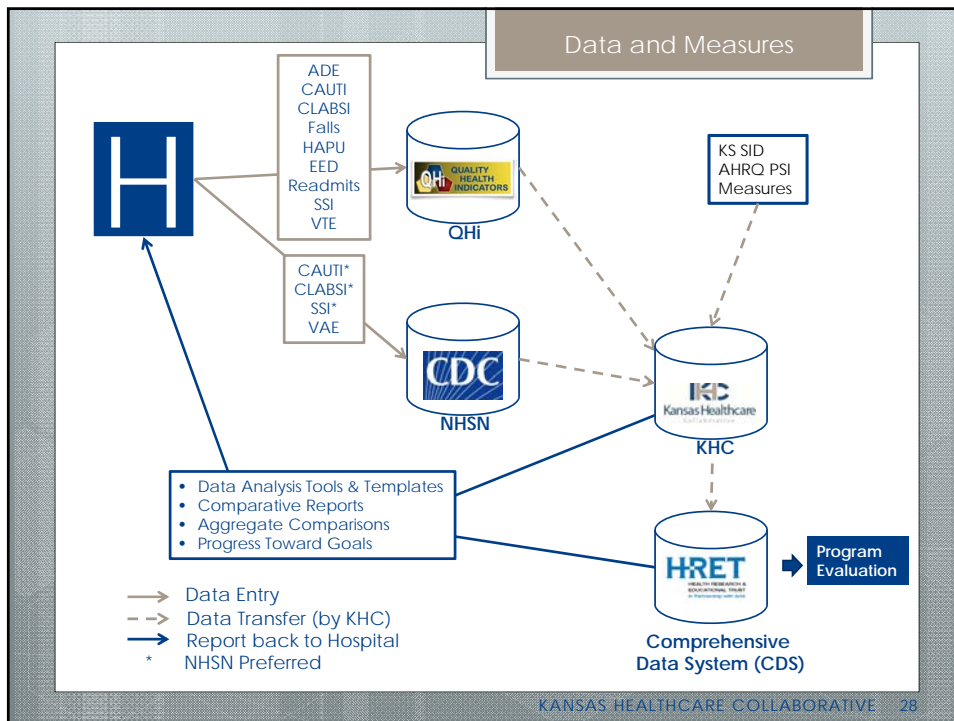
Data and Measures

H

ADE
CAUTI
CLABSI
Falls
HAPU
EED
Readmits
SSI
VTE

QHi QUALITY HEALTH INDICATORS

QHi

KS SID
AHRQ PSI
Measures

CAUTI*
CLABSI*
SSI*
VAE

CDC

NHSN

KHC Kansas Healthcare Collaborative

KHC

• Data Analysis Tools & Templates
• Comparative Reports
• Aggregate Comparisons
• Progress Toward Goals

HRET HEALTH RESEARCH & EDUCATIONAL TRUST

Program Evaluation

Data Entry
Data Transfer (by KHC)
Report back to Hospital
* NHSN Preferred

Comprehensive Data System (CDS)

KANSAS HEALTHCARE COLLABORATIVE 28